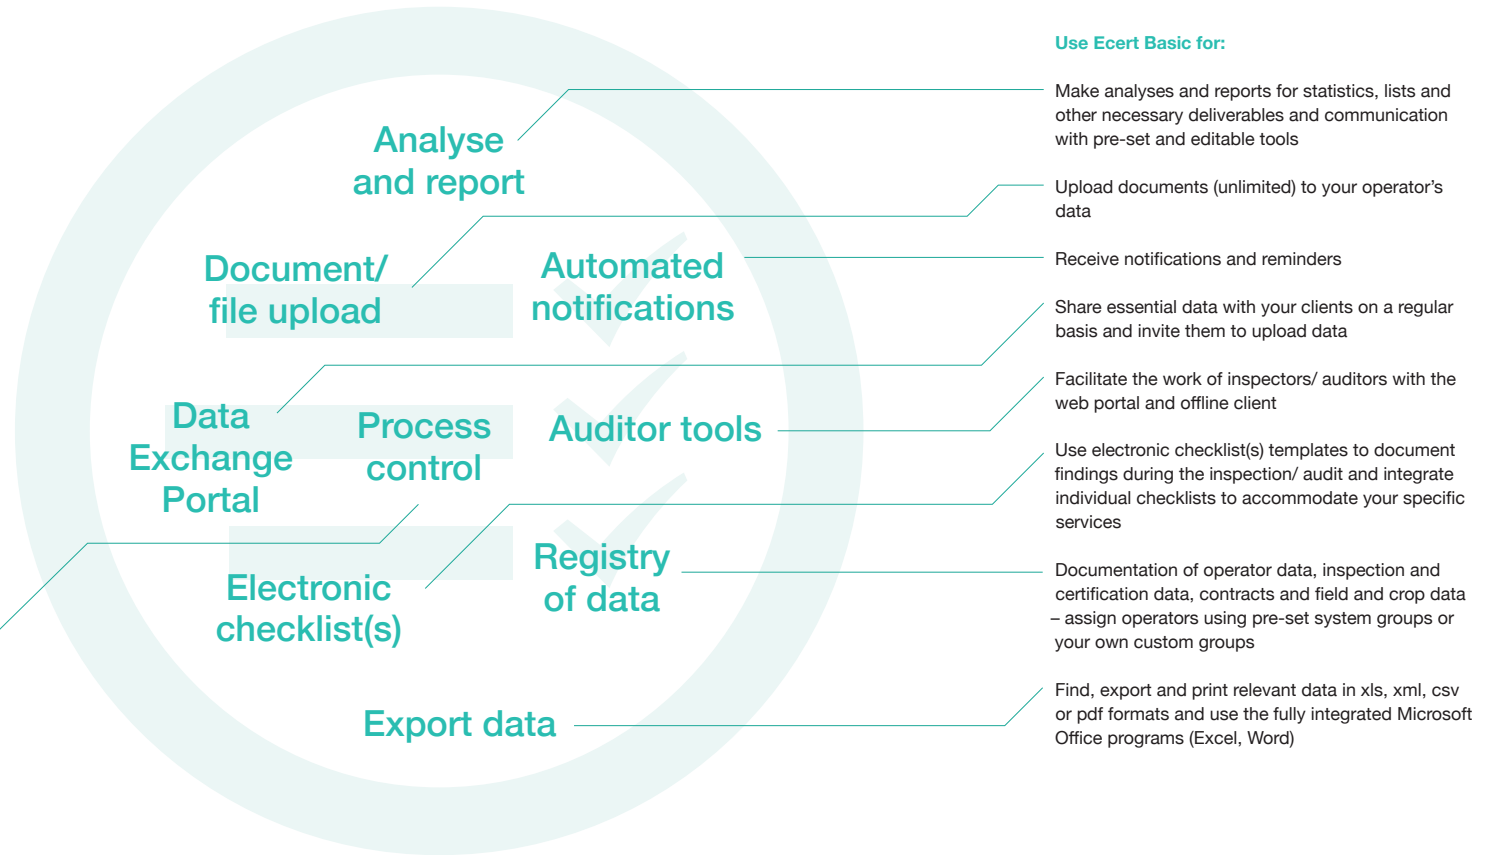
Analyse and report

Document/ file upload

Automated notifications

Data Exchange Portal

Process control

Auditor tools

Electronic checklist(s)

Registry of data

Export data

Use Ecert Basic for:

Make analyses and reports for statistics, lists and other necessary deliverables and communication with pre-set and editable tools

Upload documents (unlimited) to your operator's data

Receive notifications and reminders

Share essential data with your clients on a regular basis and invite them to upload data

Facilitate the work of inspectors/ auditors with the web portal and offline client

Use electronic checklist(s) templates to document findings during the inspection/ audit and integrate individual checklists to accommodate your specific services

Documentation of operator data, inspection and certification data, contracts and field and crop data – assign operators using pre-set system groups or your own custom groups

Find, export and print relevant data in xls, xml, csv or pdf formats and use the fully integrated Microsoft Office programs (Excel, Word)